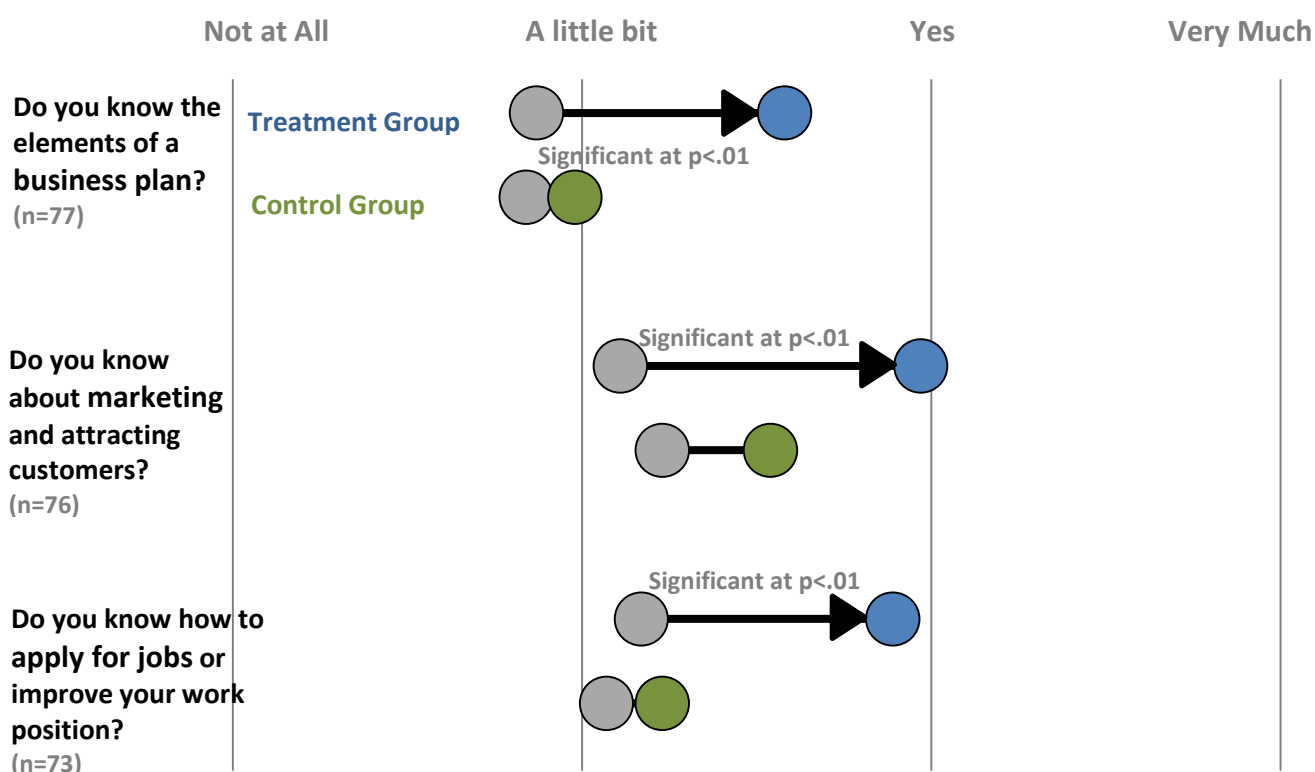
Not at All A little bit Yes Very Much

Do you know the elements of a business plan? (n=77)

Treatment Group

Significant at p<.01

Control Group

Significant at p<.01

Do you know about marketing and attracting customers? (n=76)

Significant at p<.01

Do you know how to apply for jobs or improve your work position? (n=73)